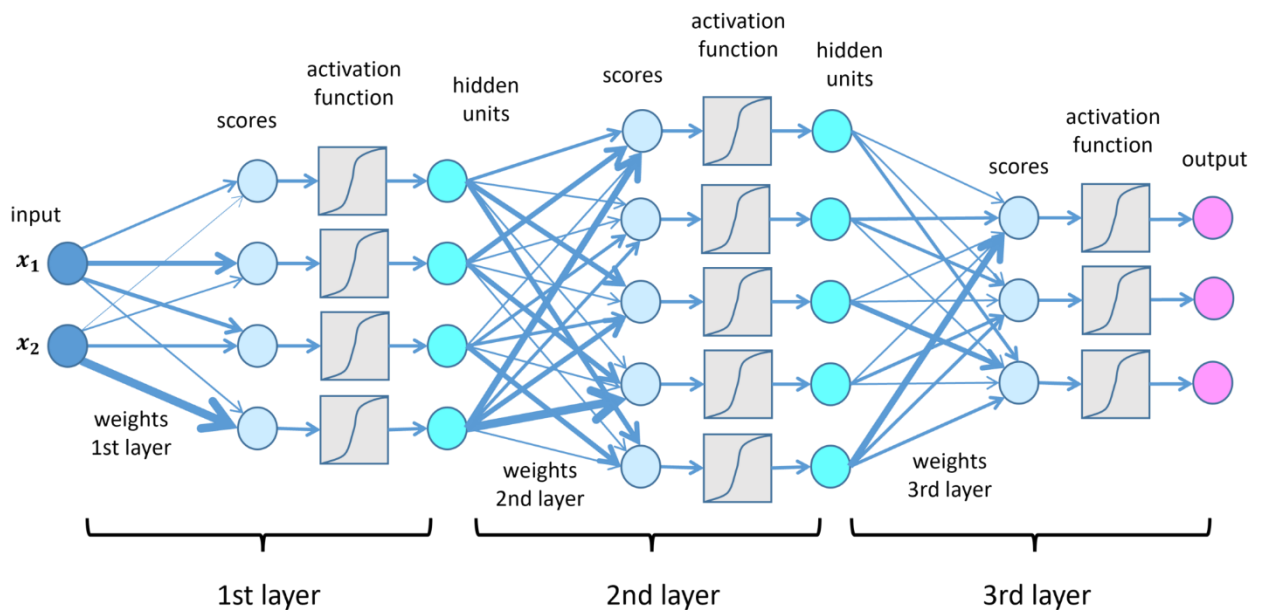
activation function

hidden units

scores

activation function

hidden units

activation function

output

scores

scores

input

$x_1$

$x_2$

weights 1st layer

weights 2nd layer

weights 3rd layer

1st layer

2nd layer

3rd layer